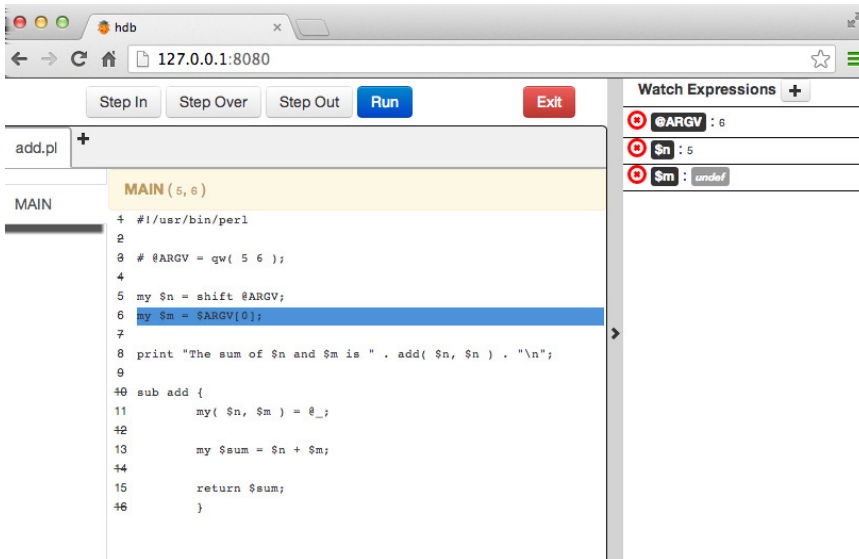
hdb
127.0.0.1:8080

Step In Step Over Step Out Run Exit

Watch Expressions +

@ARGV : 6
$n : 5
$m : undef

add.pl +

MAIN

MAIN (5, 6)

1 #!/usr/bin/perl
2
3 # @ARGV = qw( 5 6 );
4
5 my $n = shift @ARGV;
6 my $m = $ARGV[0];
7
8 print "The sum of $n and $m is " . add( $n, $n ) . "\n";
9
10 sub add {
11 my( $n, $m ) = @_;
12
13 my $sum = $n + $m;
14
15 return $sum;
16 }